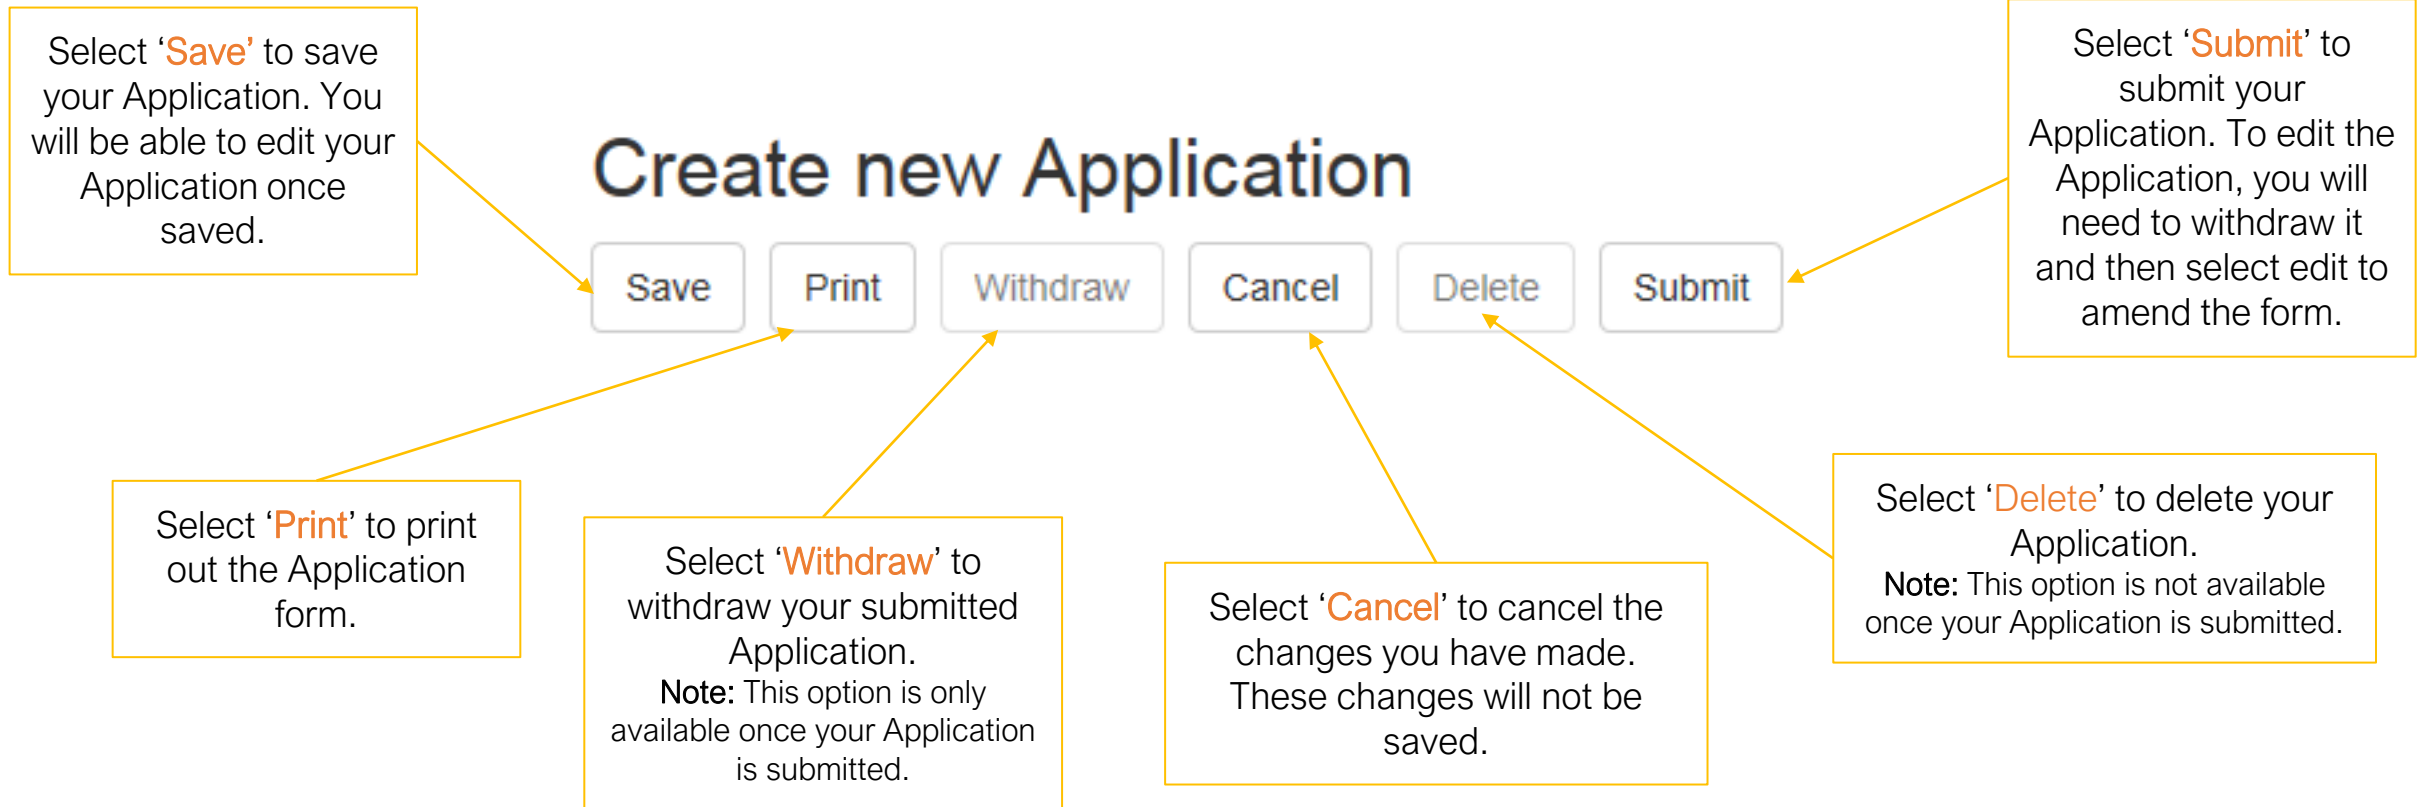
Select ‘Save’ to save your Application. You will be able to edit your Application once saved.

Create new Application

Save Print Withdraw Cancel Delete Submit

Select ‘Submit’ to submit your Application. To edit the Application, you will need to withdraw it and then select edit to amend the form.

Select ‘Print’ to print out the Application form.

Select ‘Withdraw’ to withdraw your submitted Application.
Note: This option is only available once your Application is submitted.

Select ‘Cancel’ to cancel the changes you have made. These changes will not be saved.

Select ‘Delete’ to delete your Application.
Note: This option is not available once your Application is submitted.